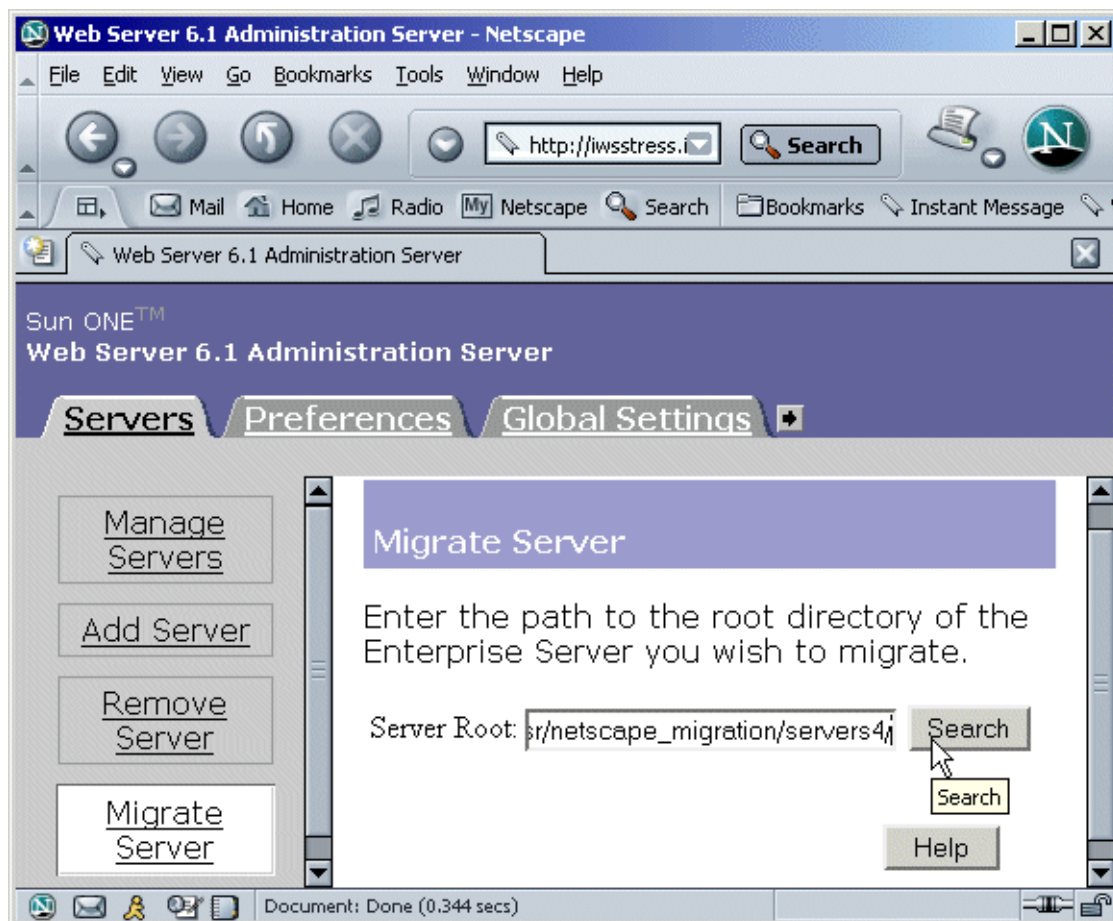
Web Server 6.1 Administration Server - Netscape

File Edit View Go Bookmarks Tools Window Help

http://iwsstress.i

Search

Mail Home Radio My Netscape Search Bookmarks Instant Message

Web Server 6.1 Administration Server

Sun ONE™
Web Server 6.1 Administration Server

Servers Preferences Global Settings

Manage Servers

Add Server

Remove Server

Migrate Server

Migrate Server

Enter the path to the root directory of the Enterprise Server you wish to migrate.

Server Root: sr/netscape_migration/servers4/ Search

Search

Help

Document: Done (0.344 secs)